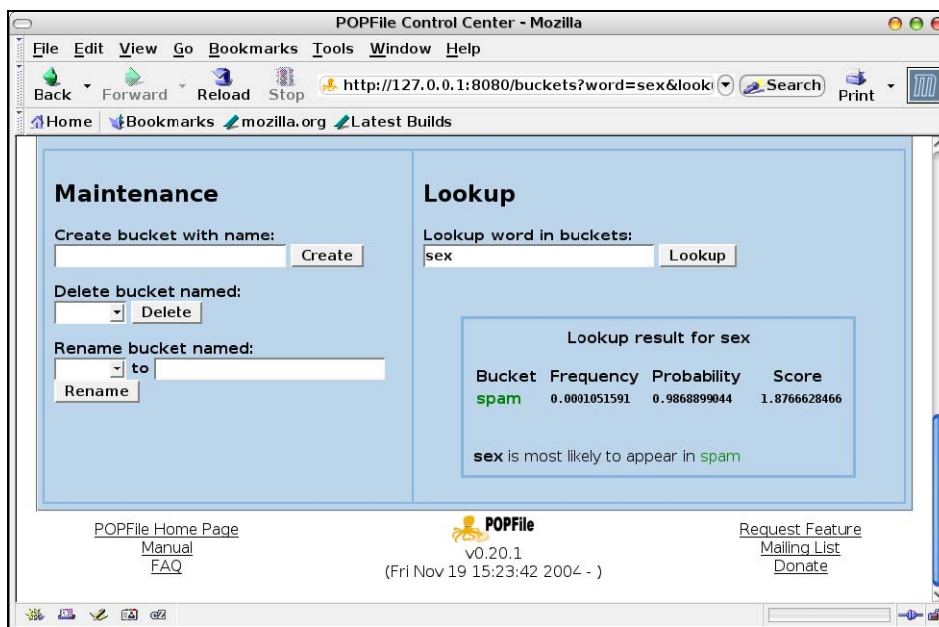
POPFile Control Center - Mozilla

File Edit View Go Bookmarks Tools Window Help

Back Forward Reload Stop http://127.0.0.1:8080/buckets?word=sex&looki Search Print

Home Bookmarks mozilla.org Latest Builds

Maintenance

Create bucket with name:
Create

Delete bucket named:
Delete

Rename bucket named:
to
Rename

Lookup

Lookup word in buckets:
sex Lookup

Lookup result for sex

| Bucket | Frequency | Probability | Score |
|---|---|---|---|
| spam | 0.0001051591 | 0.9868899044 | 1.8766628466 |

**sex** is most likely to appear in spam

POPFile Home Page
Manual
FAQ

POPFile
v0.20.1
(Fri Nov 19 15:23:42 2004 - )

Request Feature
Mailing List
Donate